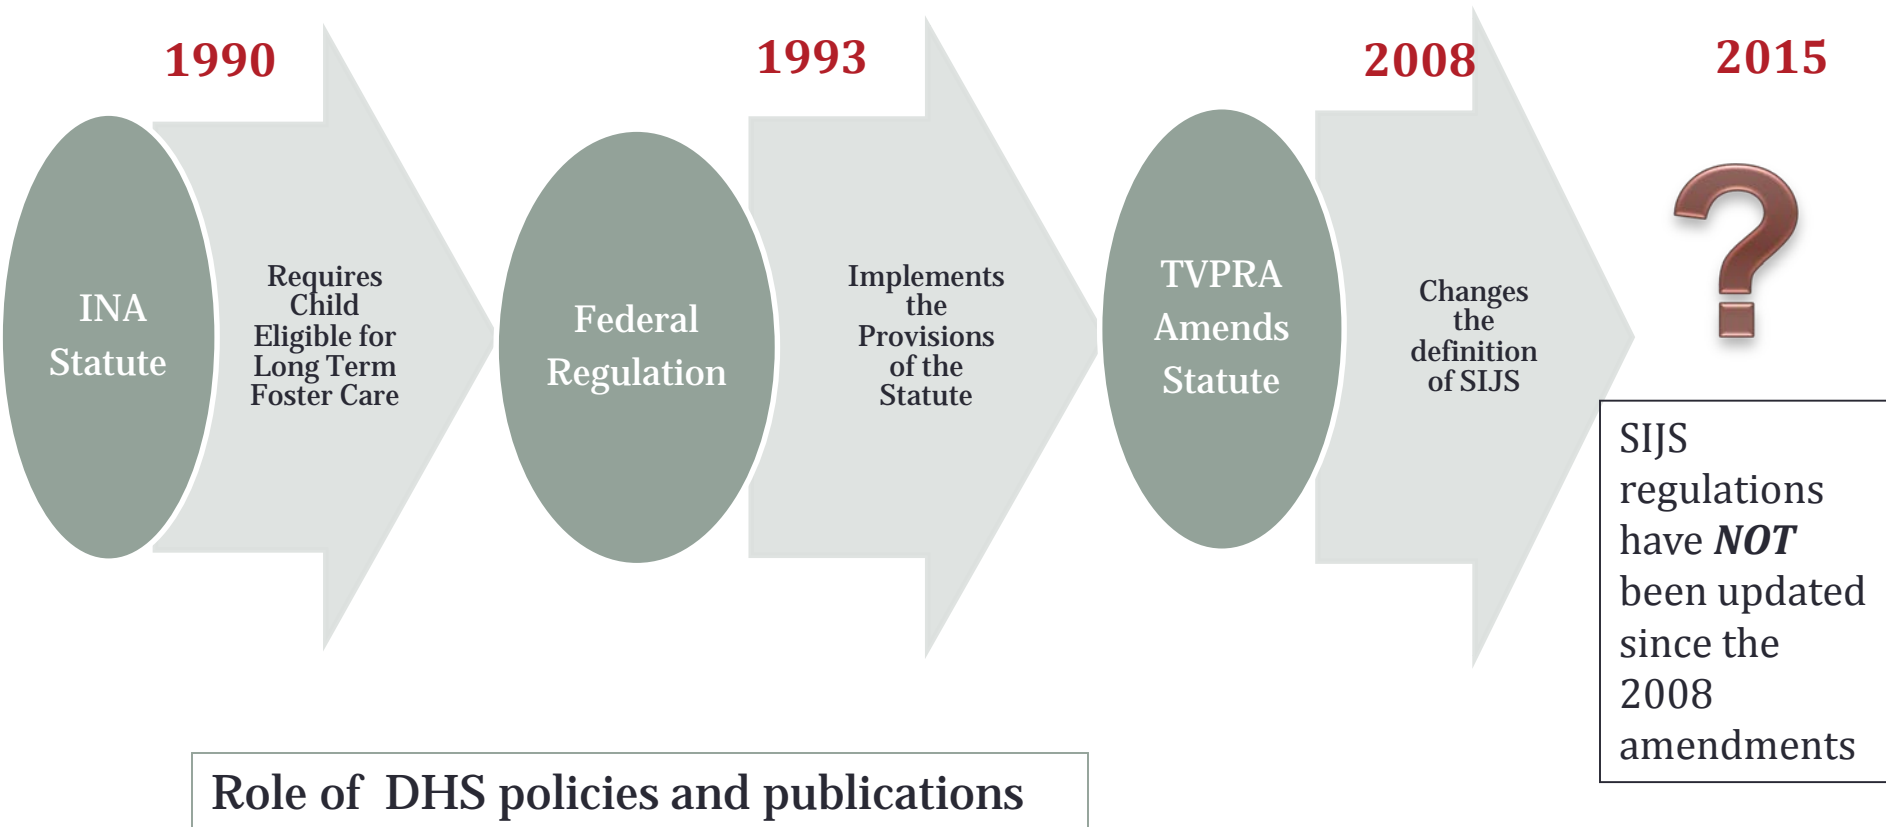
1990

INA Statute

Requires Child Eligible for Long Term Foster Care

1993

Federal Regulation

Implements the Provisions of the Statute

2008

TVPRA Amends Statute

Changes the definition of SIJS

2015

?

SIJS regulations have ***NOT*** been updated since the 2008 amendments

Role of DHS policies and publications